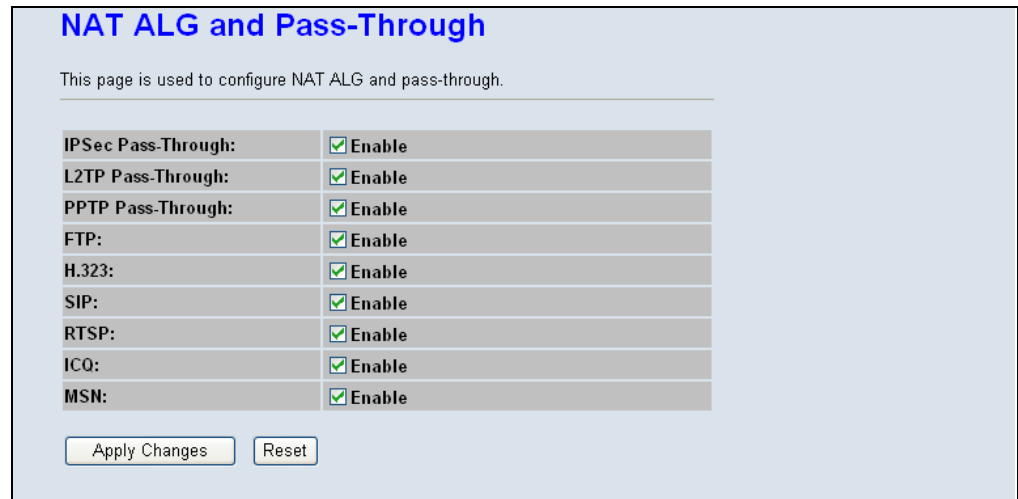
NAT ALG and Pass-Through

This page is used to configure NAT ALG and pass-through.

| | |
|---|---|
| IPSec Pass-Through: | Enable |
| L2TP Pass-Through: | Enable |
| PPTP Pass-Through: | Enable |
| FTP: | Enable |
| H.323: | Enable |
| SIP: | Enable |
| RTSP: | Enable |
| ICQ: | Enable |
| MSN: | Enable |

Apply Changes Reset